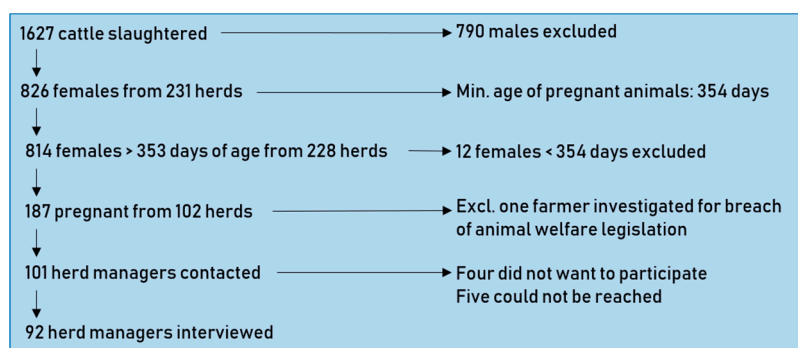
1627 cattle slaughtered

790 males excluded

826 females from 231 herds

Min. age of pregnant animals: 354 days

814 females > 353 days of age from 228 herds

12 females < 354 days excluded

187 pregnant from 102 herds

Excl. one farmer investigated for breach of animal welfare legislation

101 herd managers contacted

Four did not want to participate
Five could not be reached

92 herd managers interviewed